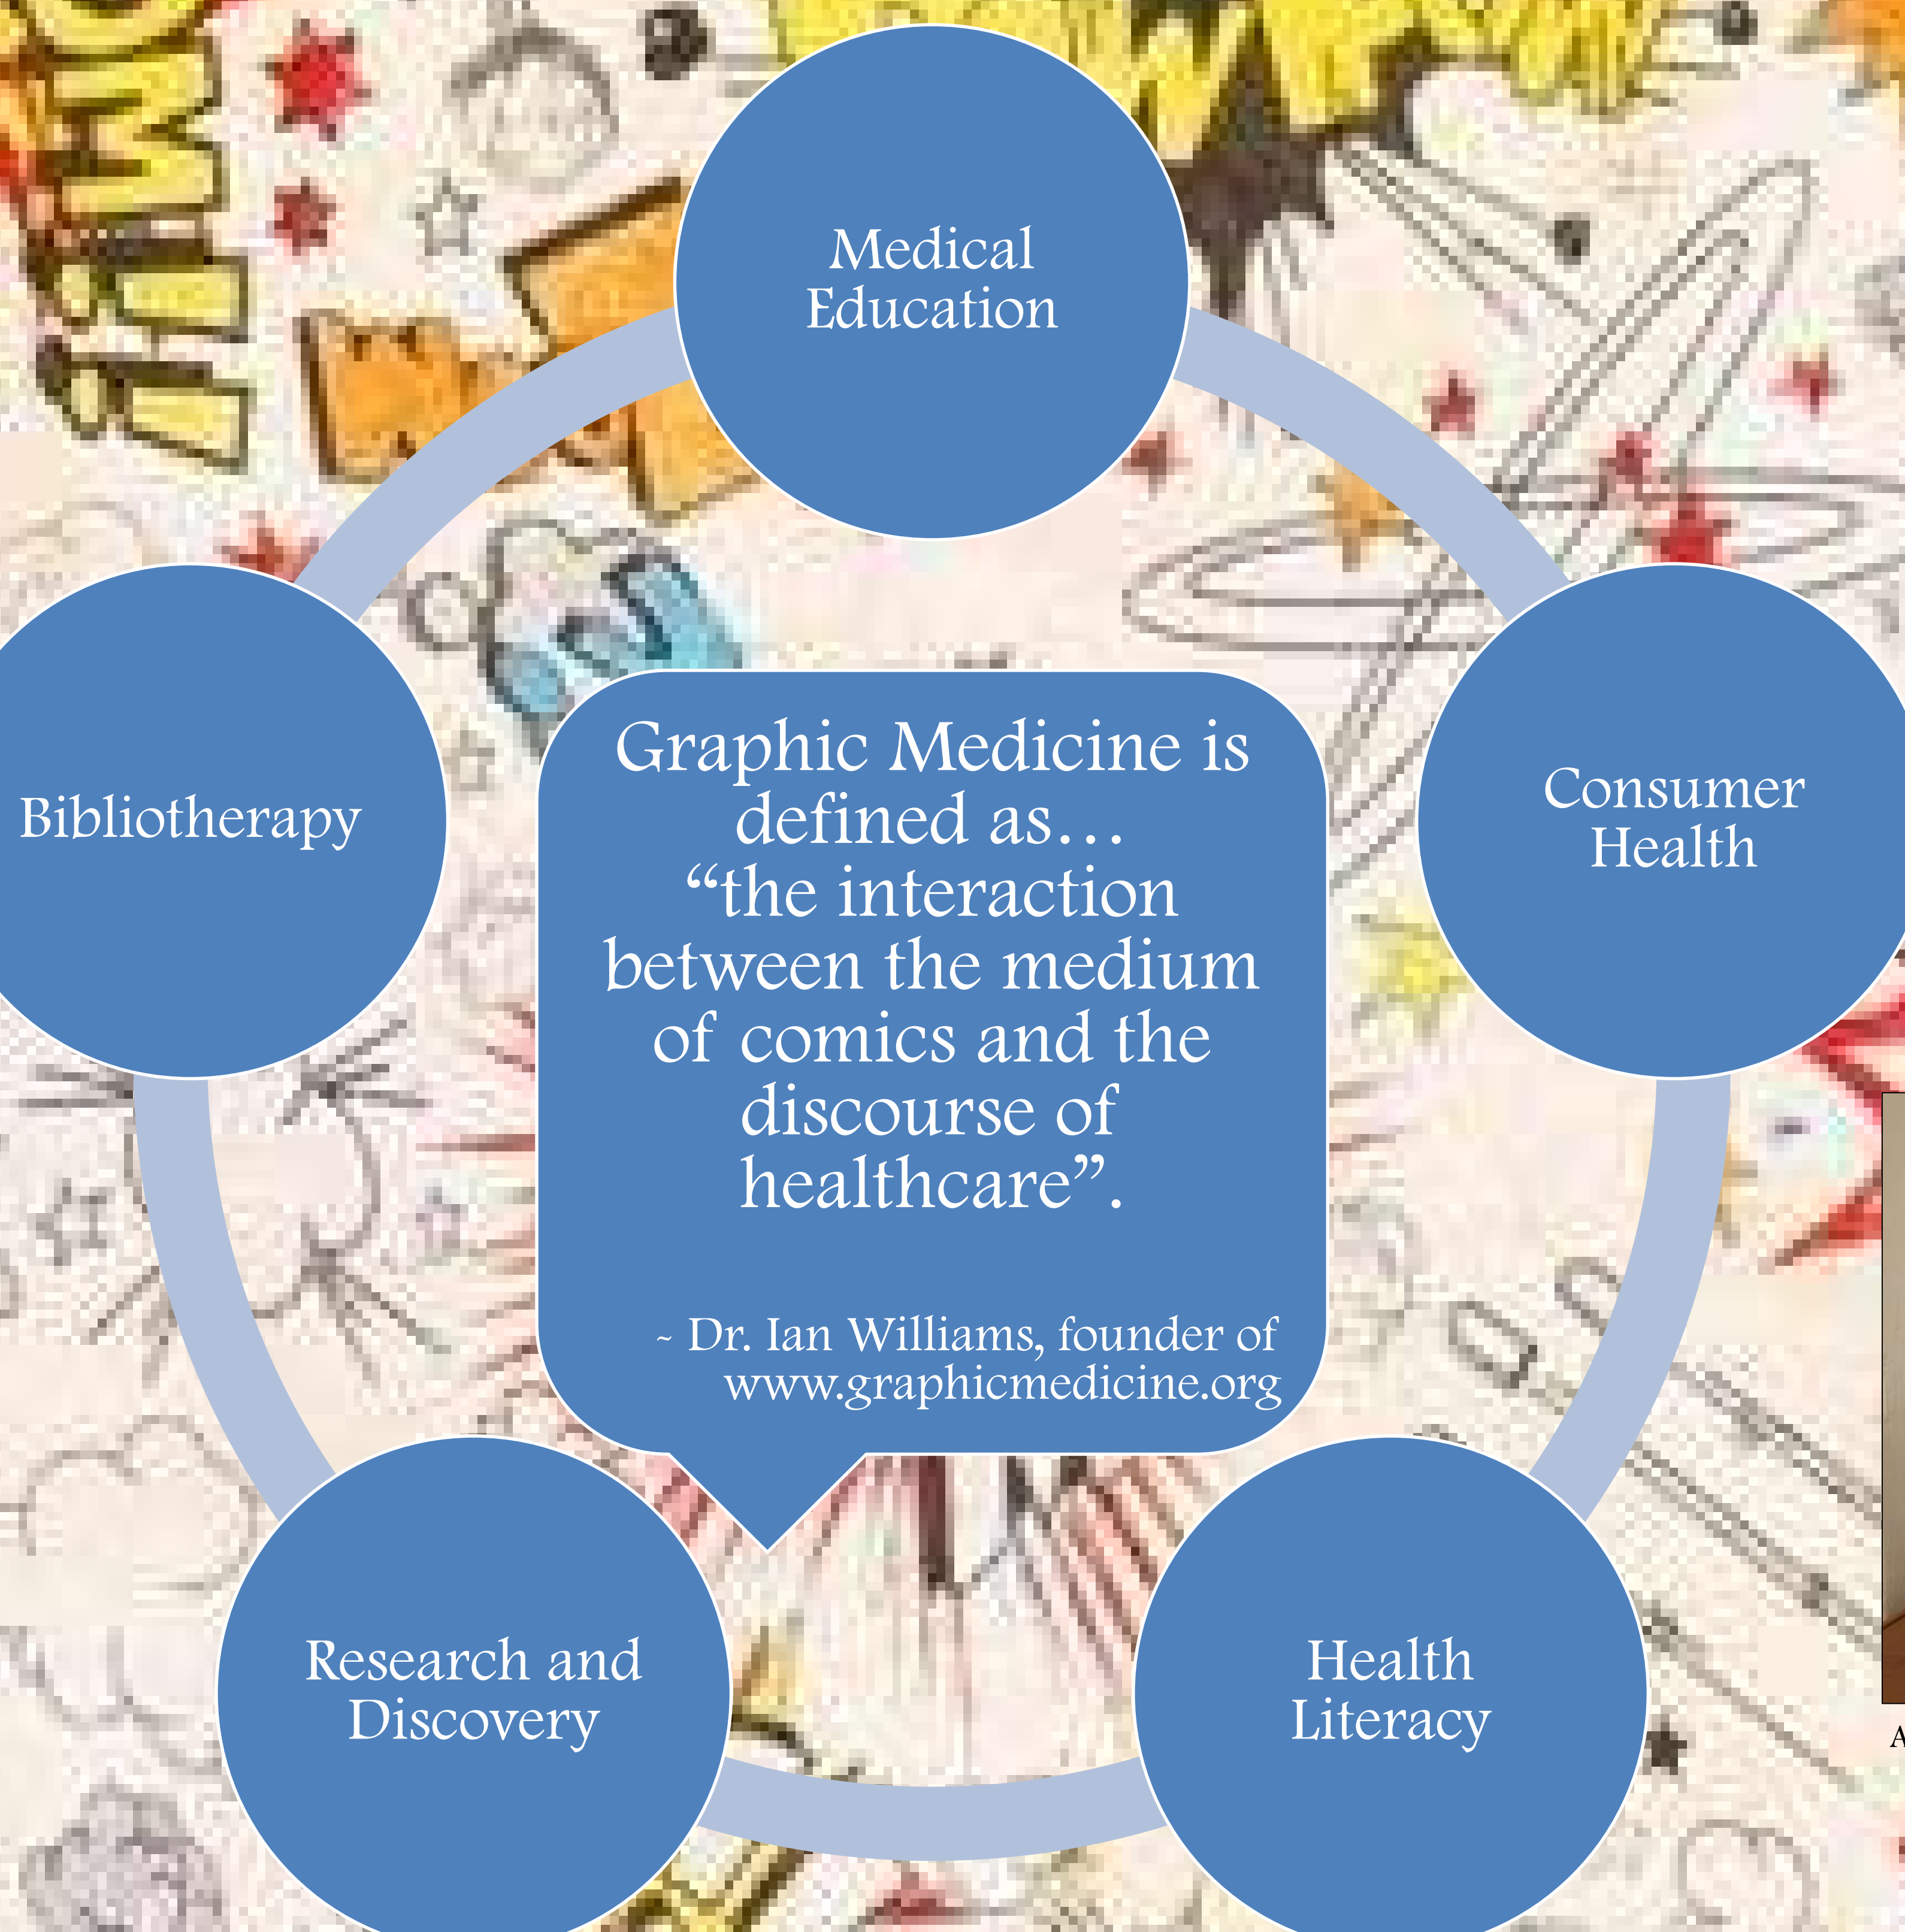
Medical Education

Bibliotherapy

Graphic Medicine is defined as… "the interaction between the medium of comics and the discourse of healthcare".

~ Dr. Ian Williams, founder of www.graphicmedicine.org

Consumer Health

Research and Discovery

Health Literacy

A